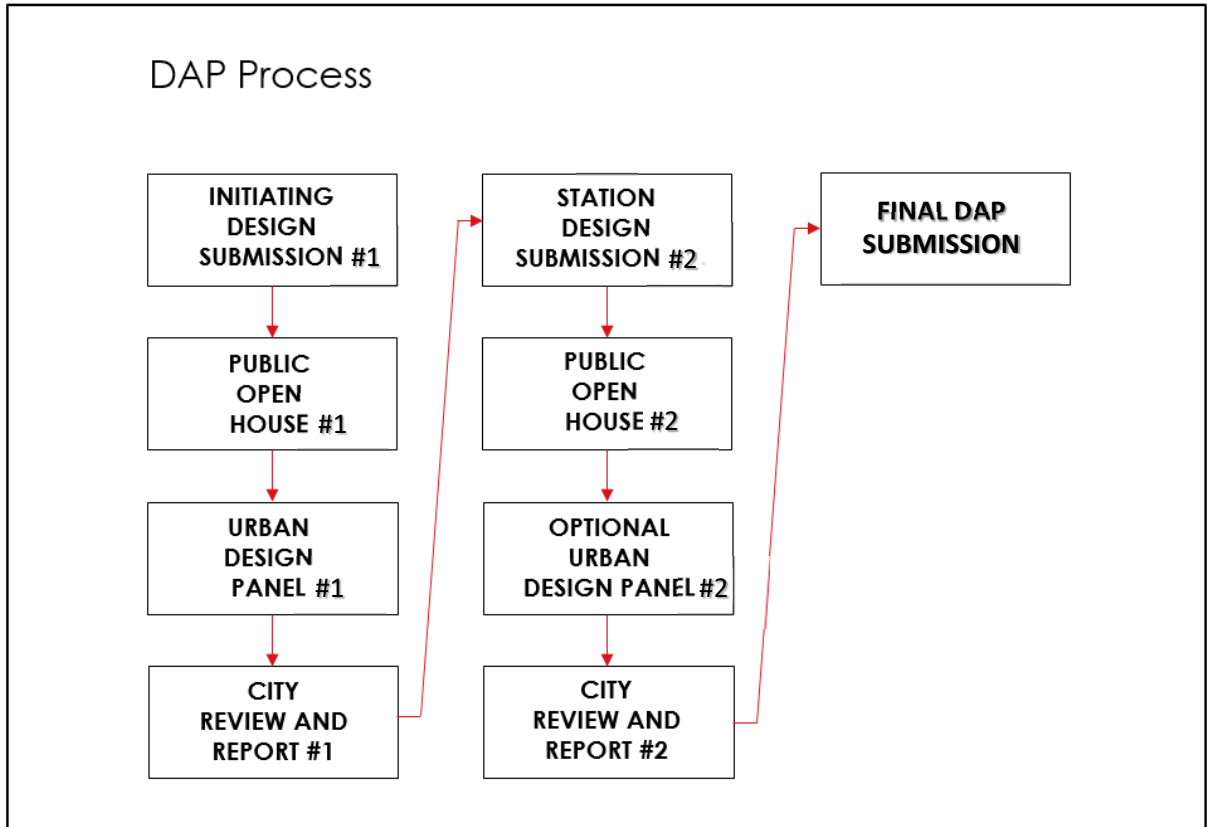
DAP Process

INITIATING DESIGN SUBMISSION #1

PUBLIC OPEN HOUSE #1

URBAN DESIGN PANEL #1

CITY REVIEW AND REPORT #1

STATION DESIGN SUBMISSION #2

PUBLIC OPEN HOUSE #2

OPTIONAL URBAN DESIGN PANEL #2

CITY REVIEW AND REPORT #2

FINAL DAP SUBMISSION